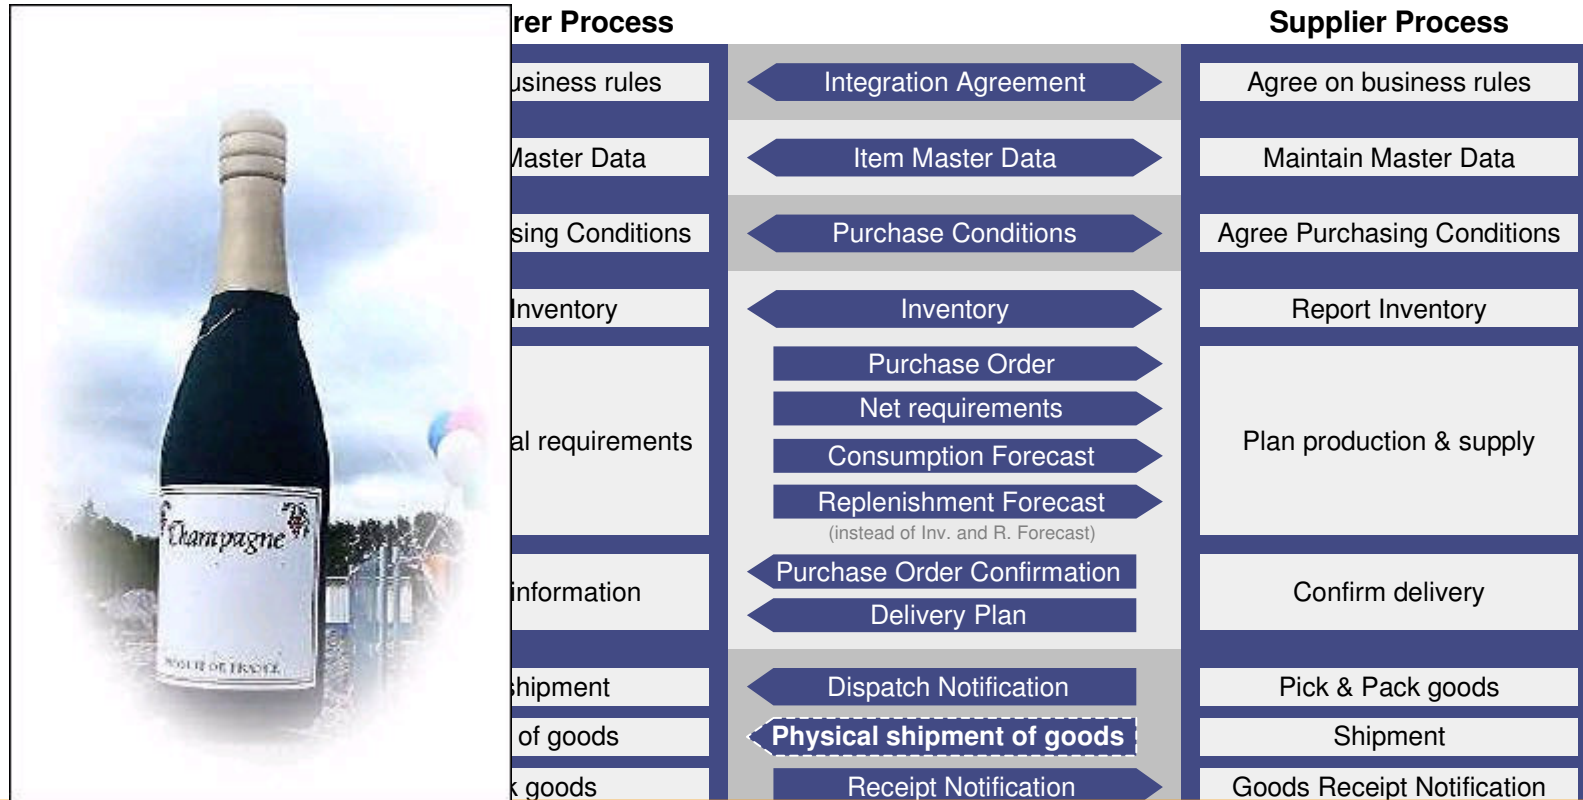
Champagne

PRODUIT DE FRANCE

rer Process

usiness rules

Master Data

sing Conditions

Inventory

al requirements

information

shipment

of goods

k goods

Integration Agreement

Item Master Data

Purchase Conditions

Inventory

Purchase Order

Net requirements

Consumption Forecast

Replenishment Forecast

(instead of Inv. and R. Forecast)

Purchase Order Confirmation

Delivery Plan

Dispatch Notification

Physical shipment of goods

Receipt Notification

Supplier Process

Agree on business rules

Maintain Master Data

Agree Purchasing Conditions

Report Inventory

Plan production & supply

Confirm delivery

Pick & Pack goods

Shipment

Goods Receipt Notification